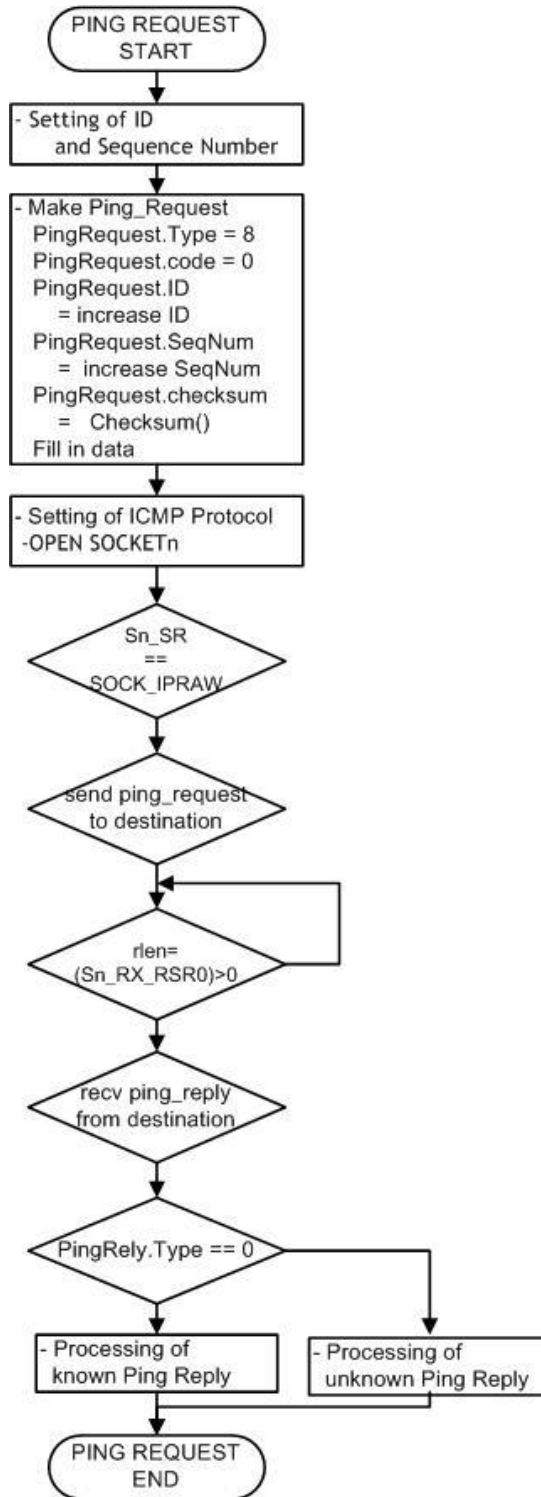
PING REQUEST START

- Setting of ID and Sequence Number

- Make Ping_Request
PingRequest.Type = 8
PingRequest.code = 0
PingRequest.ID = increase ID
PingRequest.SeqNum = increase SeqNum
PingRequest.checksum = Checksum()
Fill in data

- Setting of ICMP Protocol
-OPEN SOCKETn

Sn_SR == SOCK_IPRAW

send ping_request to destination

rlen= (Sn_RX_RSR0)>0

recv ping_reply from destination

PingRely.Type == 0

- Processing of known Ping Reply

- Processing of unknown Ping Reply

PING REQUEST END